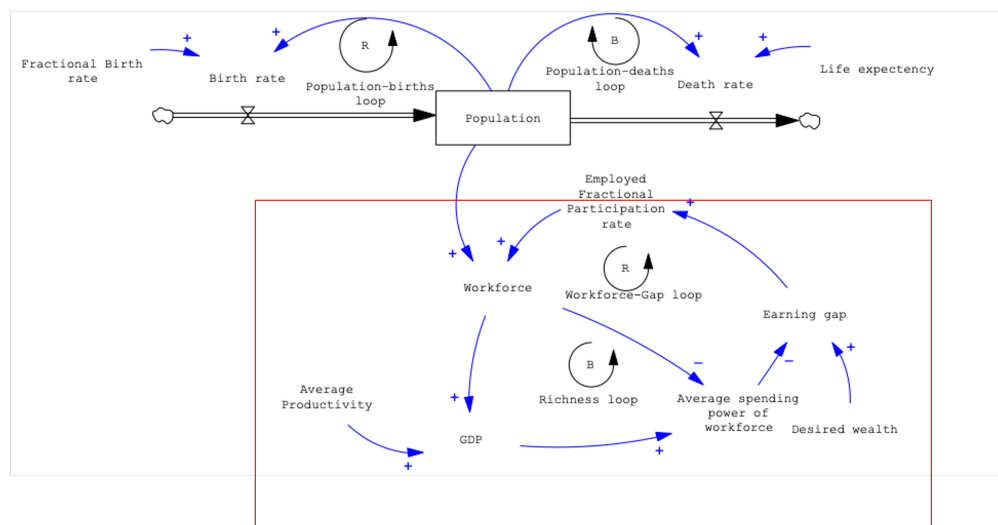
Fractional Birth rate

+

Birth rate

+

R

Population-births loop

B

Population-deaths loop

+

Death rate

+

Life expectency

Population

Employed Fractional Participation rate

+

+

+

Workforce

R

Workforce-Gap loop

Earning gap

B

Richness loop

−

−

+

Average Productivity

+

GDP

+

+

Average spending power of workforce

Desired wealth